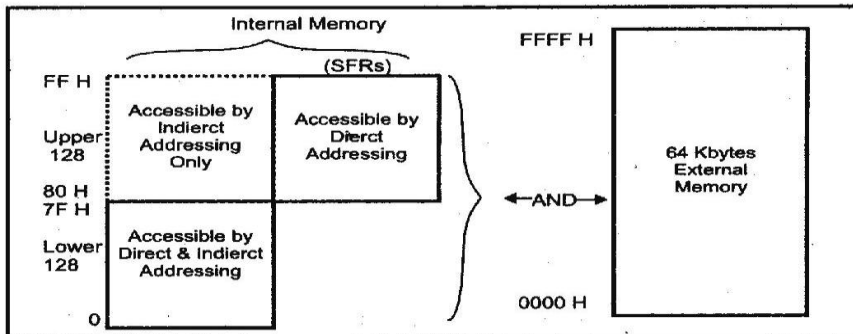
Internal Memory

(SFRs)

FF H

Upper 128

80 H

7F H

Lower 128

0

Accessible by Indierct Addressing Only

Accessible by Dierct Addressing

Accessible by Direct & Indierct Addressing

←AND→

FFFF H

64 Kbytes External Memory

0000 H